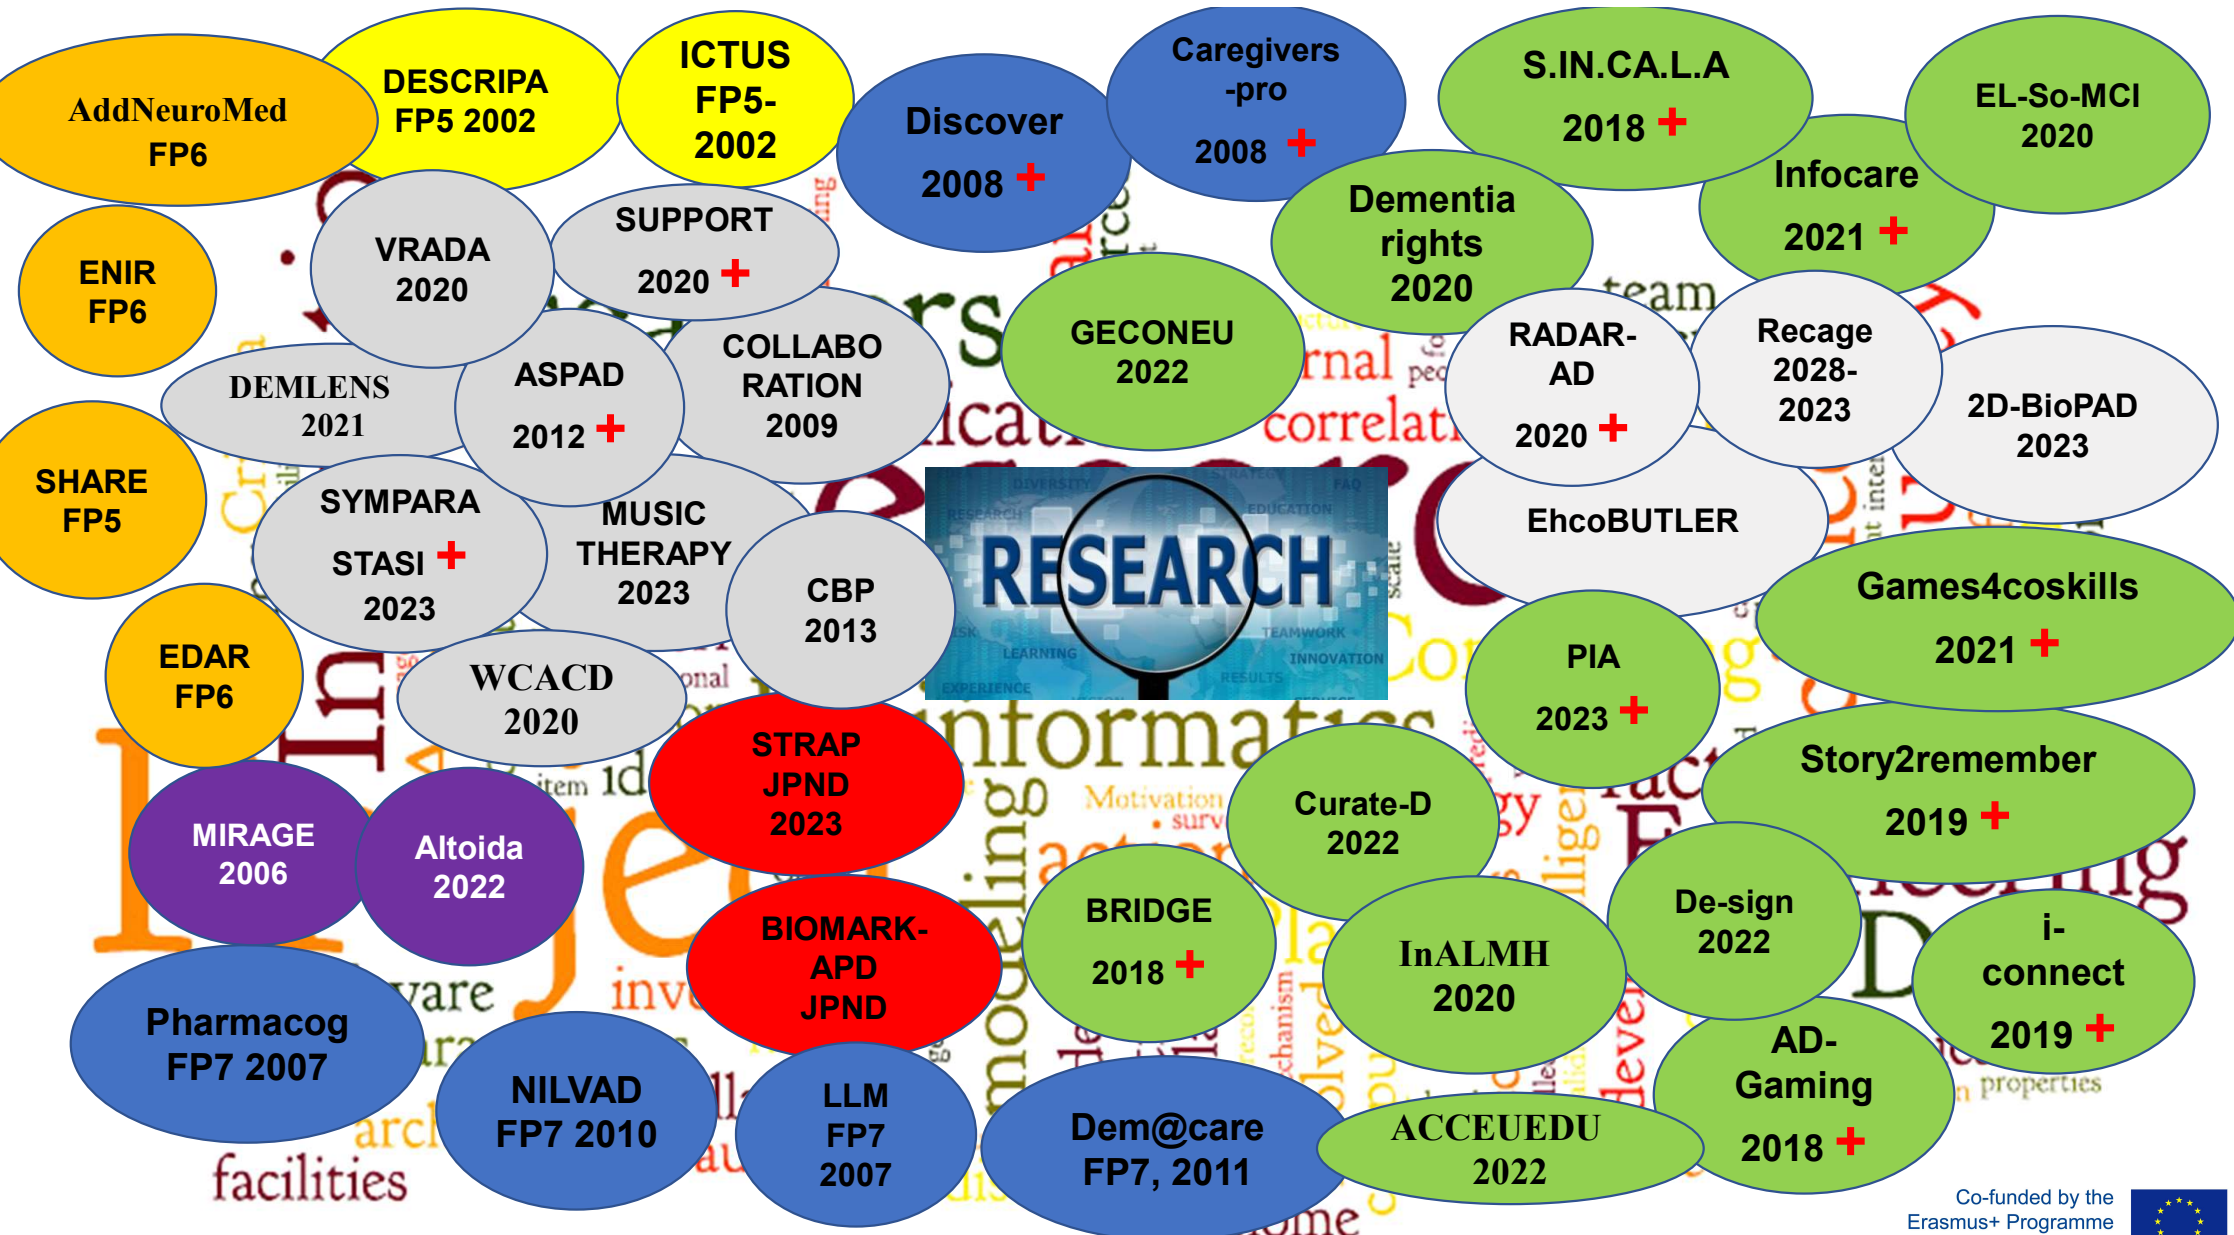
AddNeuroMed FP6

DESCRIPA FP5 2002

ICTUS FP5-2002

Discover 2008 +

Caregivers -pro 2008 +

S.IN.CA.L.A 2018 +

EL-So-MCI 2020

Infocare 2021 +

ENIR FP6

VRADA 2020

SUPPORT 2020 +

Dementia rights 2020

GECONEU 2022

RADAR-AD 2020 +

Recage 2028-2023

2D-BioPAD 2023

DEMLENS 2021

ASPAD 2012 +

COLLABO RATION 2009

SHARE FP5

SYMPARA STASI + 2023

MUSIC THERAPY 2023

CBP 2013

RESEARCH

EhcoBUTLER

Games4coskills 2021 +

EDAR FP6

WCACD 2020

PIA 2023 +

STRAP JPND 2023

Curate-D 2022

Story2remember 2019 +

MIRAGE 2006

Altoida 2022

BIOMARK-APD JPND

BRIDGE 2018 +

InALMH 2020

De-sign 2022

i-connect 2019 +

Pharmacog FP7 2007

NILVAD FP7 2010

LLM FP7 2007

Dem@care FP7, 2011

ACCEUEDU 2022

AD-Gaming 2018 +

facilities

Co-funded by the Erasmus+ Programme